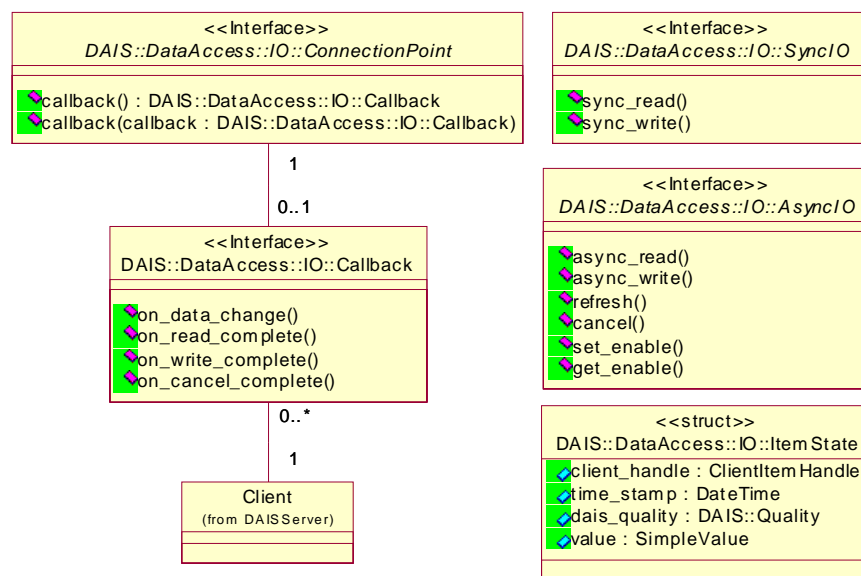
<<Interface>>
DAIS::DataAccess::IO::ConnectionPoint

callback() : DAIS::DataAccess::IO::Callback
callback(callback : DAIS::DataAccess::IO::Callback)

1

0..1

<<Interface>>
DAIS::DataAccess::IO::Callback

on_data_change()
on_read_complete()
on_write_complete()
on_cancel_complete()

0..*

1

Client
(from DAISServer)

<<Interface>>
DAIS::DataAccess::IO::SyncIO

sync_read()
sync_write()

<<Interface>>
DAIS::DataAccess::IO::AsyncIO

async_read()
async_write()
refresh()
cancel()
set_enable()
get_enable()

<<struct>>
DAIS::DataAccess::IO::ItemState

client_handle : ClientItemHandle
time_stamp : DateTime
dais_quality : DAIS::Quality
value : SimpleValue